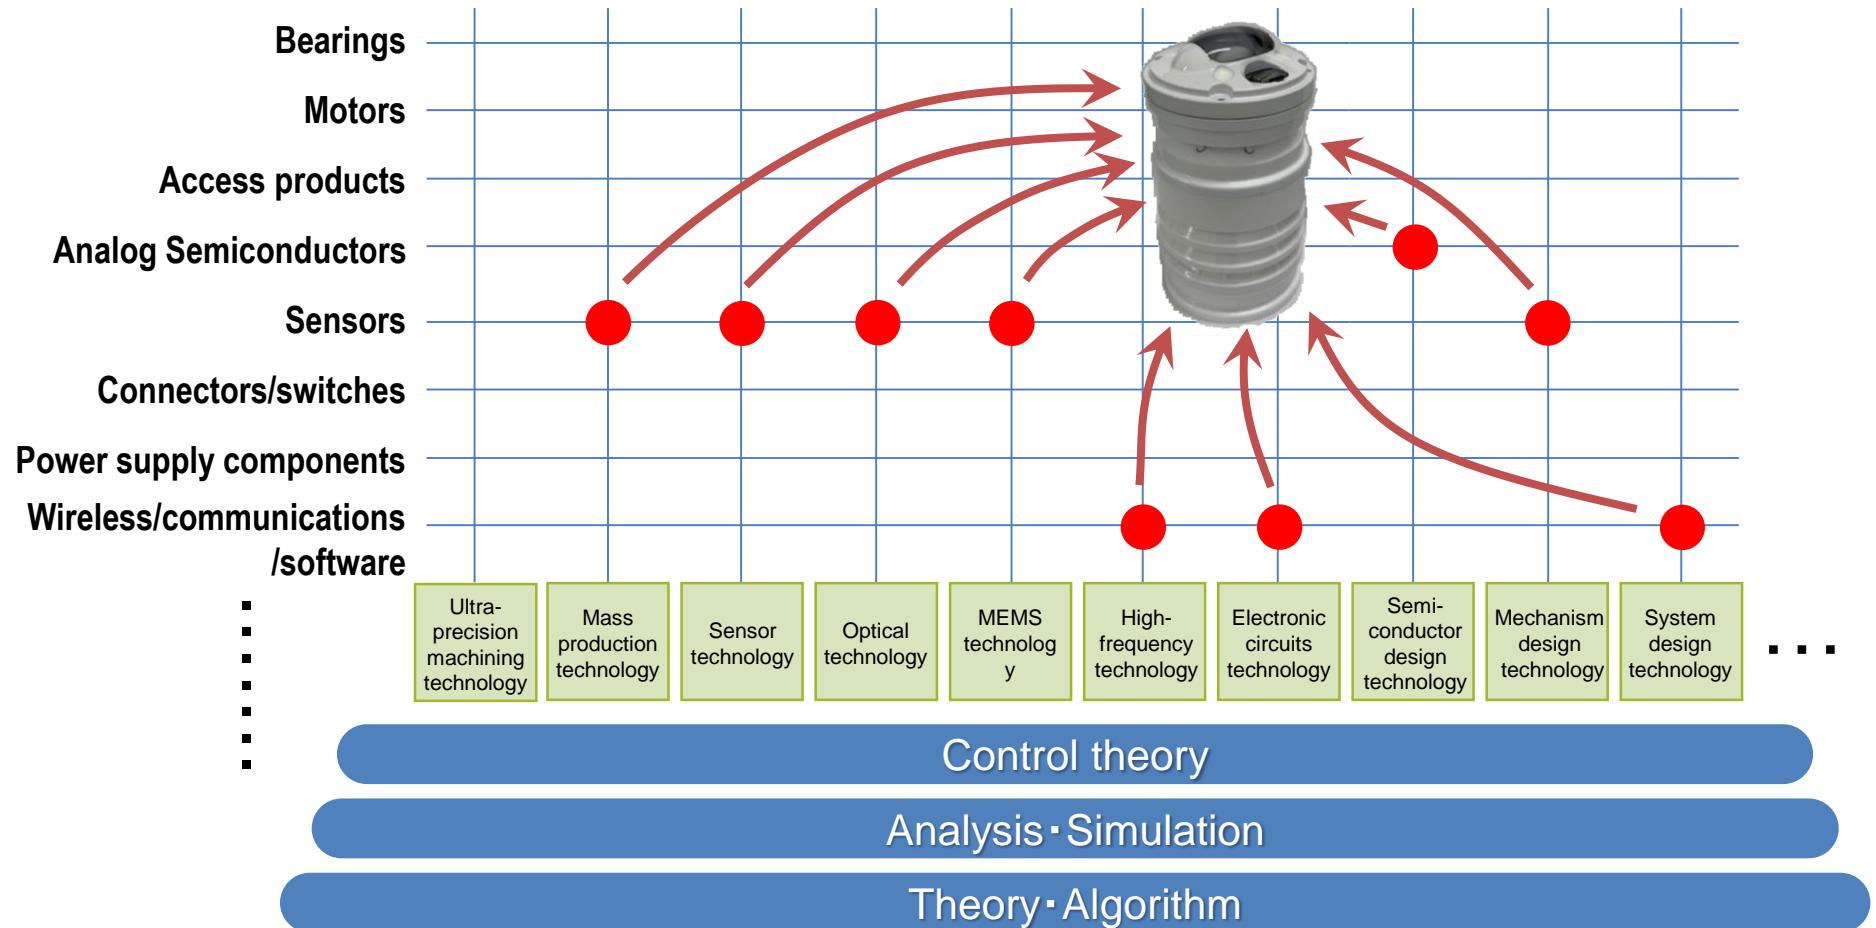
Bearings
Motors
Access products
Analog Semiconductors
Sensors
Connectors/switches
Power supply components
Wireless/communications /software

| Ultra-precision machining technology | Mass production technology | Sensor technology | Optical technology | MEMS technolog y | High-frequency technology | Electronic circuits technology | Semi-conductor design technology | Mechanism design technology | System design technology |

. . .

Control theory
Analysis･Simulation
Theory･Algorithm